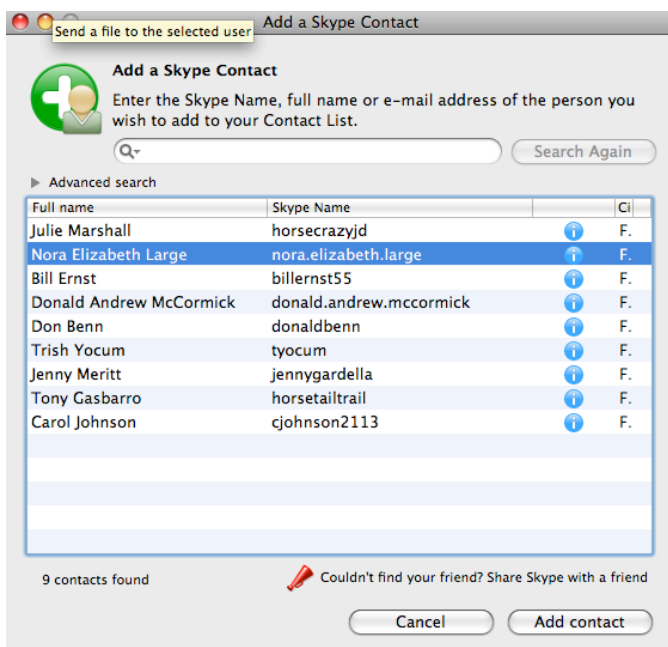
Send a file to the selected user

Add a Skype Contact

Add a Skype Contact

Enter the Skype Name, full name or e-mail address of the person you wish to add to your Contact List.

Search Again

Advanced search

| Full name | Skype Name | | Ci |
|---|---|---|---|
| Julie Marshall | horsecrazyjd | i | F. |
| Nora Elizabeth Large | nora.elizabeth.large | i | F. |
| Bill Ernst | billernst55 | i | F. |
| Donald Andrew McCormick | donald.andrew.mccormick | i | F. |
| Don Benn | donaldbenn | i | F. |
| Trish Yocum | tyocum | i | F. |
| Jenny Meritt | jennygardella | i | F. |
| Tony Gasbarro | horsetailtrail | i | F. |
| Carol Johnson | cjohnson2113 | i | F. |

9 contacts found

Couldn't find your friend? Share Skype with a friend

Cancel

Add contact